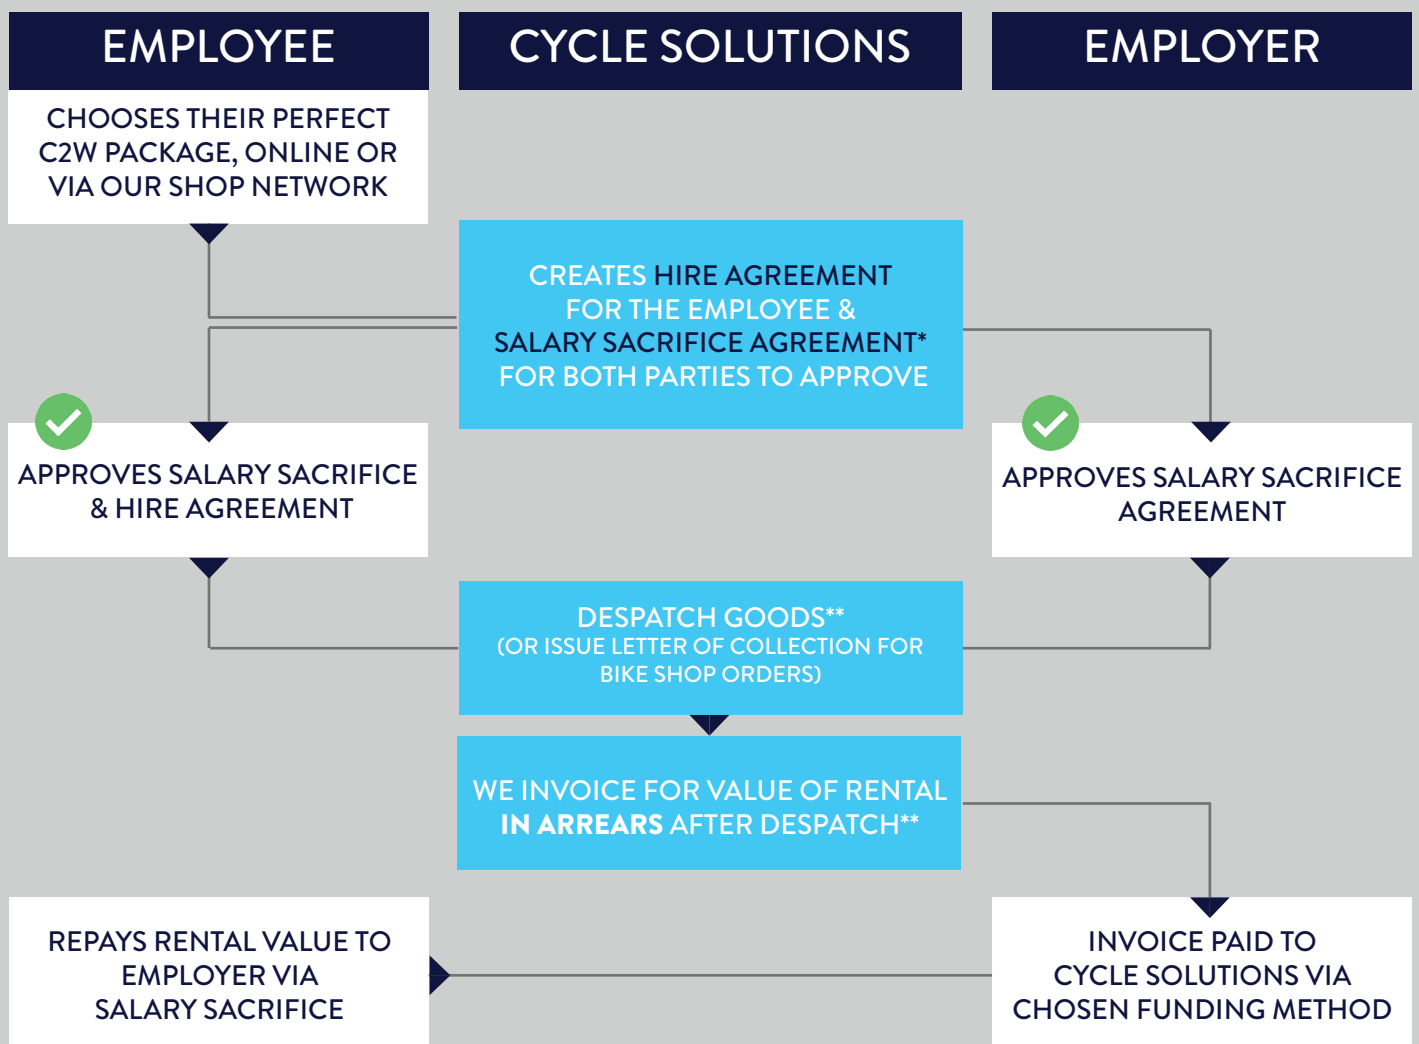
EMPLOYEE

CYCLE SOLUTIONS

EMPLOYER

CHOOSES THEIR PERFECT C2W PACKAGE, ONLINE OR VIA OUR SHOP NETWORK

CREATES HIRE AGREEMENT FOR THE EMPLOYEE & SALARY SACRIFICE AGREEMENT* FOR BOTH PARTIES TO APPROVE

APPROVES SALARY SACRIFICE & HIRE AGREEMENT

APPROVES SALARY SACRIFICE AGREEMENT

DESPATCH GOODS**
(OR ISSUE LETTER OF COLLECTION FOR BIKE SHOP ORDERS)

WE INVOICE FOR VALUE OF RENTAL IN ARREARS AFTER DESPATCH**

REPAYS RENTAL VALUE TO EMPLOYER VIA SALARY SACRIFICE

INVOICE PAID TO CYCLE SOLUTIONS VIA CHOSEN FUNDING METHOD